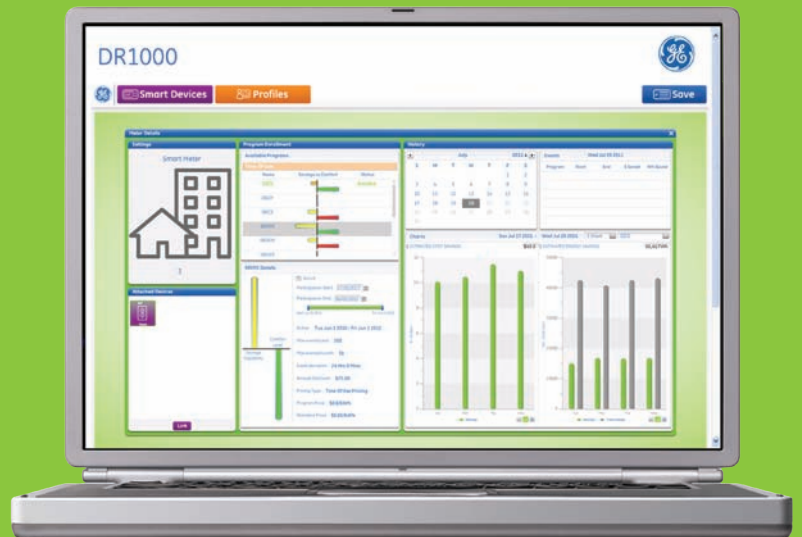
DR1000

Smart Devices

Profiles

Save

Meter Details

Settings

Smart Meter

Attached Devices

Link

Program Enrollment

Available Programs

Name

Savings vs Comfort

Status

History

July

2011

Events

Wed Jul 20 2011

Program

Start

End

Charts

Tue Jul 19 2011

Wed Jul 20 2011

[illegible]

Active: Tue Jun 1 2010 - Fri Jun 1 2012

Pricing Type: Time Of Use Pricing

Standard Price: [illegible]